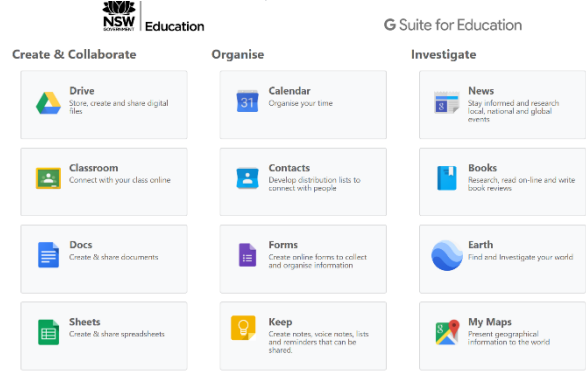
NSW GOVERNMENT | Education

G Suite for Education

Create & Collaborate

Drive
Store, create and share digital files

Classroom
Connect with your class online

Docs
Create & share documents

Sheets
Create & share spreadsheets

Organise

31 Calendar
Organise your time

Contacts
Develop distribution lists to connect with people

Forms
Create online forms to collect and organise information

Keep
Create notes, voice notes, lists and reminders that can be shared.

Investigate

News
Stay informed and research local, national and global events

Books
Research, read on-line and write book reviews

Earth
Find and Investigate your world

My Maps
Present geographical information to the world